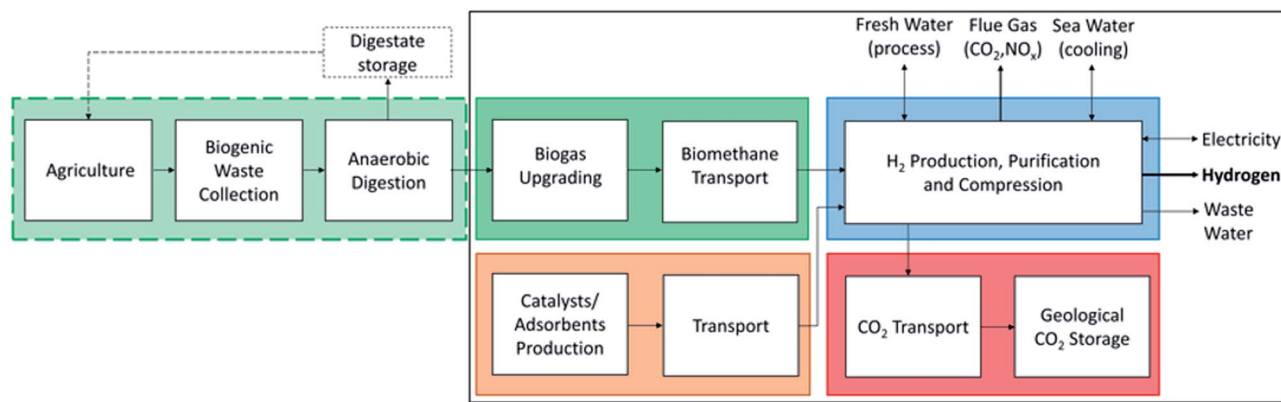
Digestate storage

Agriculture

Biogenic Waste Collection

Anaerobic Digestion

Biogas Upgrading

Biomethane Transport

Fresh Water (process)

Flue Gas ($CO_2$,$NO_x$)

Sea Water (cooling)

$H_2$ Production, Purification and Compression

Electricity

**Hydrogen**

Waste Water

Catalysts/ Adsorbents Production

Transport

$CO_2$ Transport

Geological $CO_2$ Storage